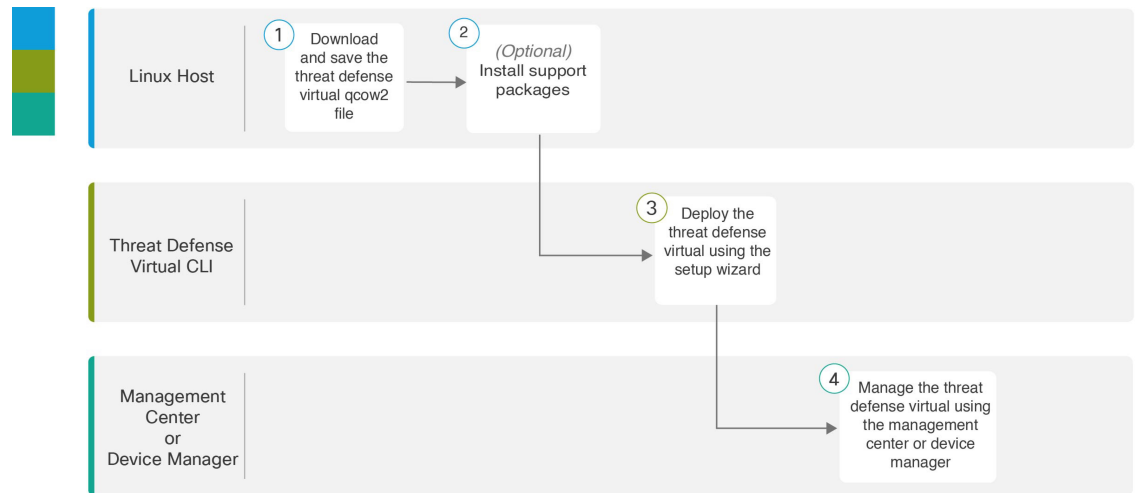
Linux Host

1 Download and save the threat defense virtual qcow2 file

2 (Optional) Install support packages

Threat Defense Virtual CLI

3 Deploy the threat defense virtual using the setup wizard

Management Center or Device Manager

4 Manage the threat defense virtual using the management center or device manager